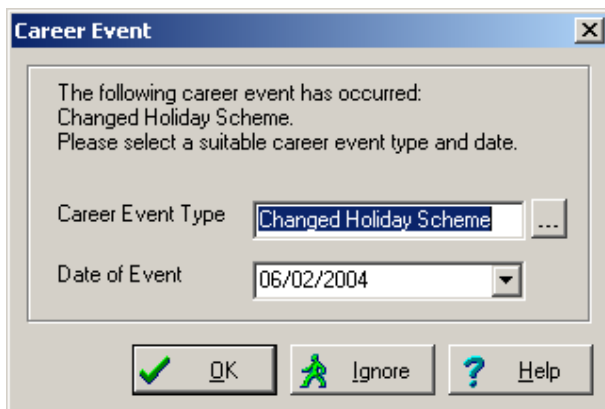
Career Event

The following career event has occurred:
Changed Holiday Scheme.
Please select a suitable career event type and date.

Career Event Type
Changed Holiday Scheme
...

Date of Event
06/02/2004

OK
Ignore
Help